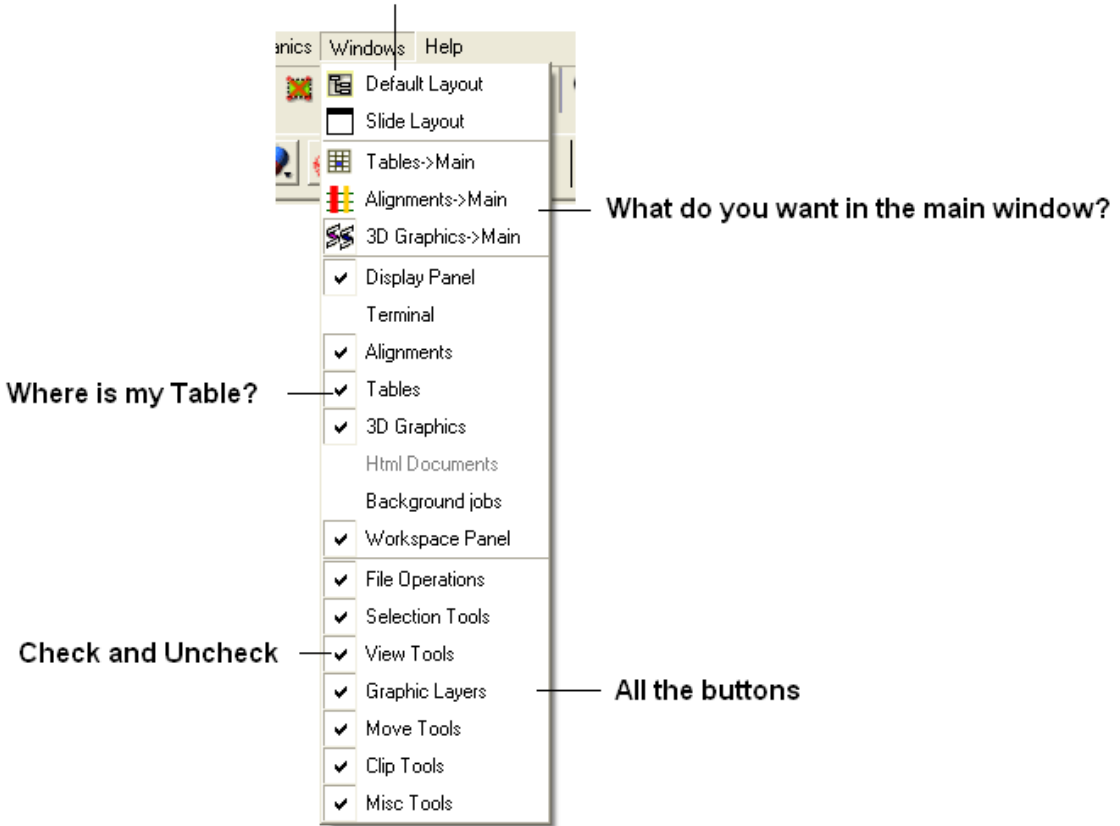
anics Windows Help

Default Layout
Slide Layout
Tables->Main
Alignments->Main
3D Graphics->Main
Display Panel
Terminal
Alignments
Tables
3D Graphics
Html Documents
Background jobs
Workspace Panel
File Operations
Selection Tools
View Tools
Graphic Layers
Move Tools
Clip Tools
Misc Tools

What do you want in the main window?

Where is my Table?

Check and Uncheck

All the buttons